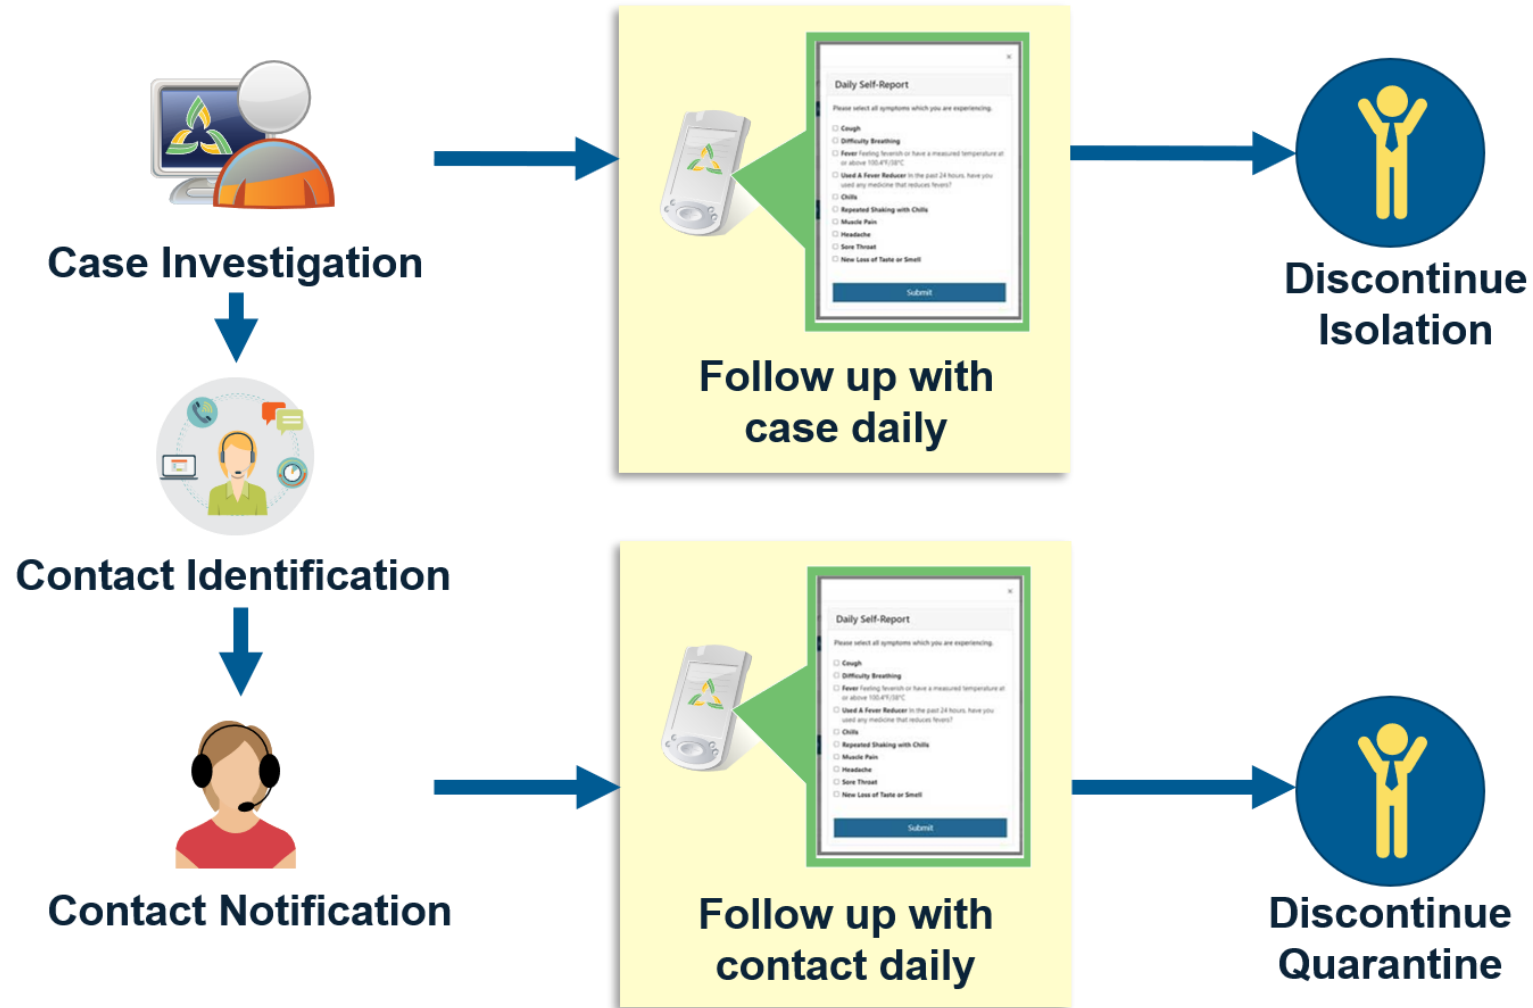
Case Investigation

Contact Identification

Contact Notification

Daily Self-Report

Please select all symptoms which you are experiencing.

Cough

Difficulty Breathing

Fever Feeling feverish or have a measured temperature at or above 100.4°F/38°C

Used A Fever Reducer In the past 24 hours, have you used any medicine that reduces fevers?

Chills

Repeated Shaking with Chills

Muscle Pain

Headache

Sore Throat

New Loss of Taste or Smell

Submit

Follow up with case daily

Daily Self-Report

Please select all symptoms which you are experiencing.

Cough

Difficulty Breathing

Fever Feeling feverish or have a measured temperature at or above 100.4°F/38°C

Used A Fever Reducer In the past 24 hours, have you used any medicine that reduces fevers?

Chills

Repeated Shaking with Chills

Muscle Pain

Headache

Sore Throat

New Loss of Taste or Smell

Submit

Follow up with contact daily

Discontinue Isolation

Discontinue Quarantine